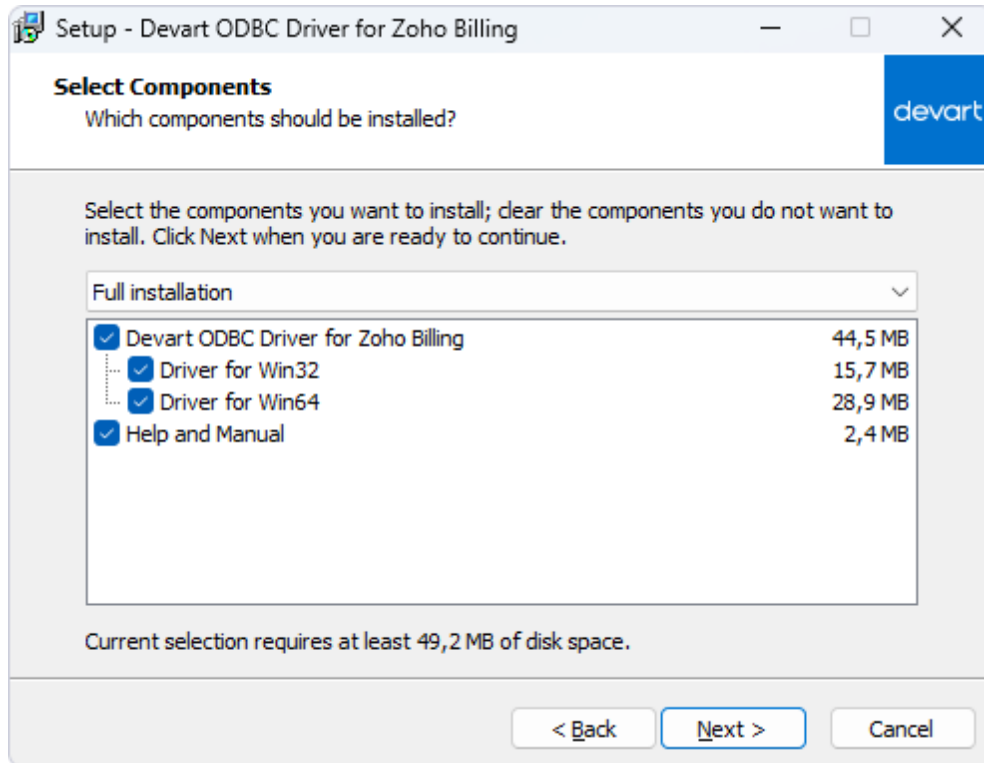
Setup - Devart ODBC Driver for Zoho Billing

Select Components
Which components should be installed?

devart

Select the components you want to install; clear the components you do not want to install. Click Next when you are ready to continue.

Full installation

| Component | Size |
|---|---|
| Devart ODBC Driver for Zoho Billing | 44,5 MB |
| Driver for Win32 | 15,7 MB |
| Driver for Win64 | 28,9 MB |
| Help and Manual | 2,4 MB |

Current selection requires at least 49,2 MB of disk space.

< Back   Next >   Cancel